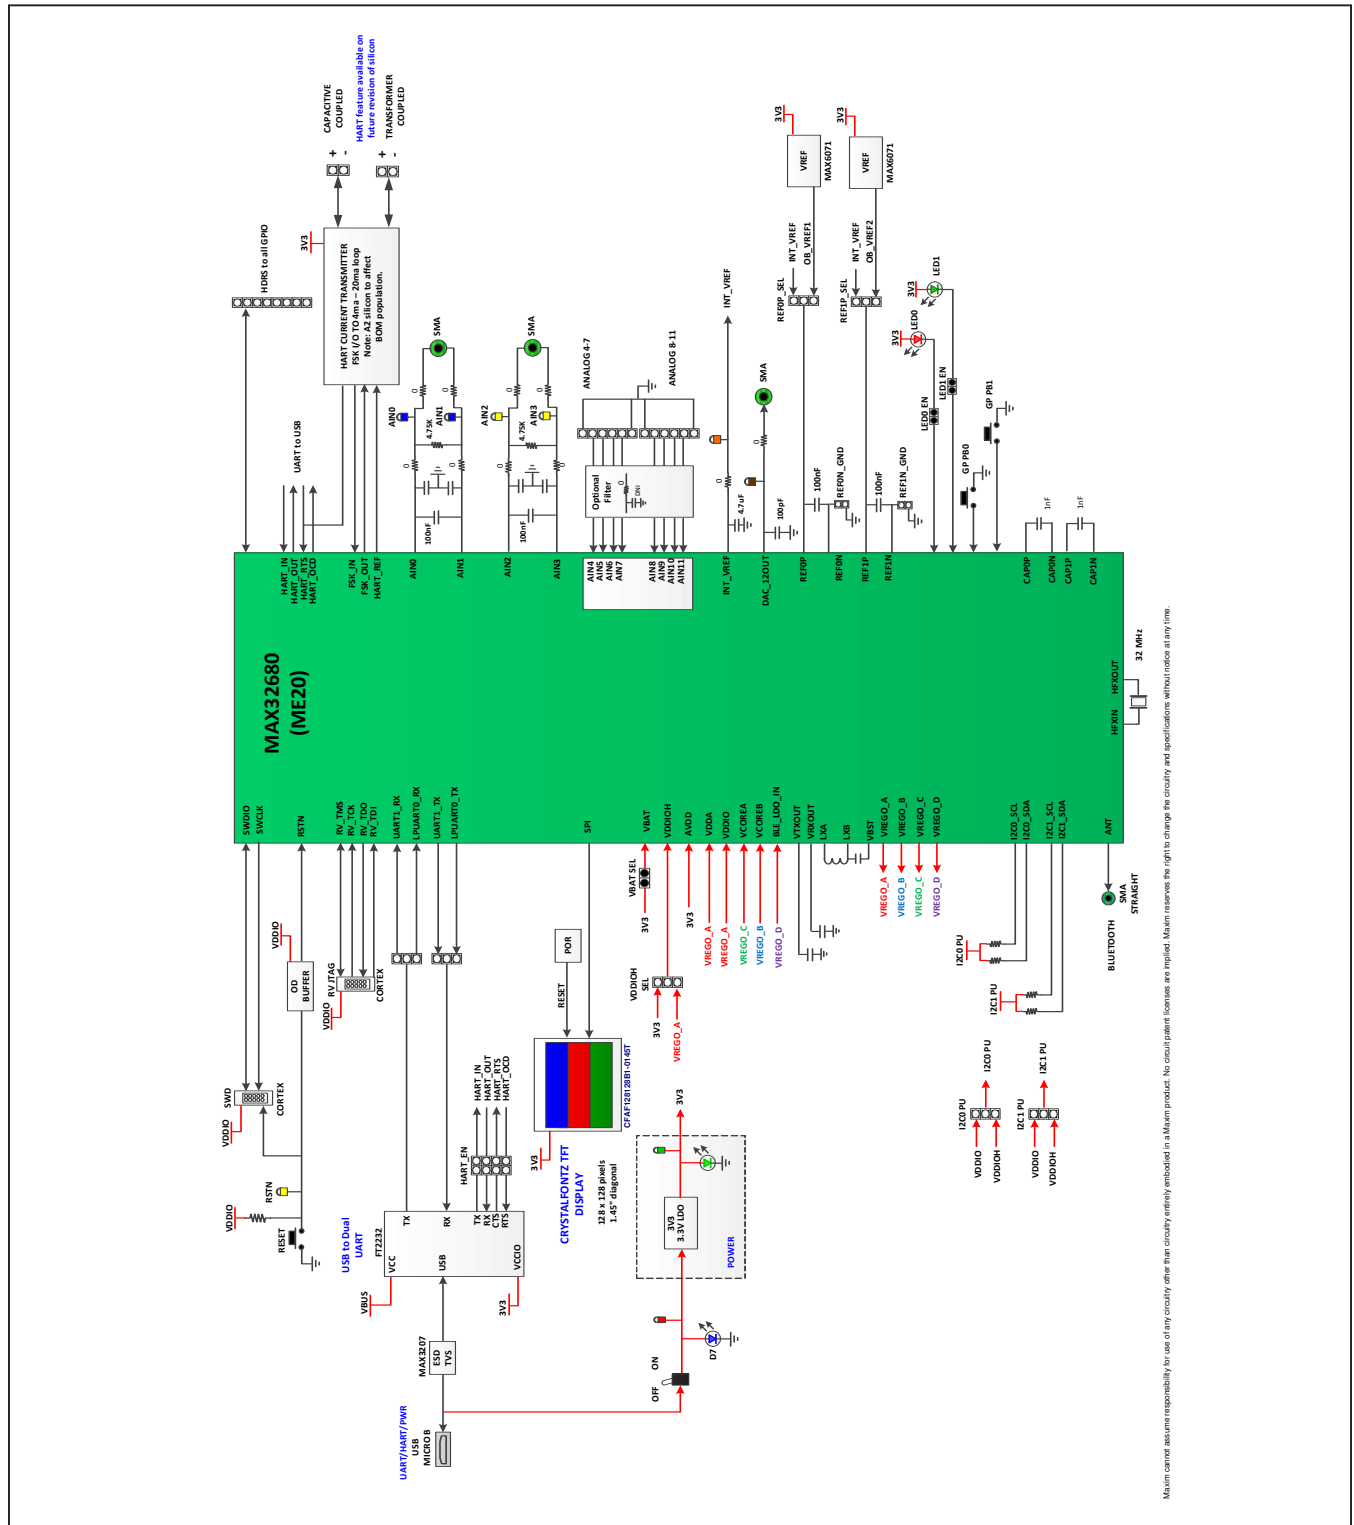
MAX32680
(ME20)

CAPACITIVE COUPLED
HART feature available on future revision of silicon
TRANSFORMER COUPLED
+ -
+ -
3V3
HART CURRENT TRANSMITTER
FSK I/O TO 4ma – 20ma loop
Note: A2 silicon to affect BOM population.
HDRS to all GPIO
UART to USB
HART_IN
HART_OUT
HART_RTS
HART_OCD
FSK_IN
FSK_OUT
HART_REF
SMA
SMA
AIN0
AIN1
AIN2
AIN3
4.75K
4.75K
100nF
100nF
AIN0
AIN1
AIN2
AIN3
ANALOG 4-7
ANALOG 8-11
Optional Filter
DNI
AIN4
AIN5
AIN6
AIN7
AIN8
AIN9
AIN10
AIN11
INT_VREF
INT_VREF
SMA
4.7uF
100pF
DAC_12OUT
3V3
VREF
MAX6071
3V3
VREF
MAX6071
INT_VREF
OB_VREF1
INT_VREF
OB_VREF2
REF0P_SEL
REF1P_SEL
100nF
REF0N_GND
100nF
REF1N_GND
REF0P
REF0N
REF1P
REF1N
3V3
LED1
3V3
LED0
LED1 EN
LED0 EN
GP PB1
GP PB0
1nF
1nF
CAP0P
CAP0N
CAP1P
CAP1N
32 MHz
HFXOUT
HFXIN
SWDIO
SWCLK
RSTN
RV_TMS
RV_TCK
RV_TDO
RV_TDI
UART1_RX
LPUART0_RX
UART1_TX
LPUART0_TX
SPI
VBAT
VDDIOH
AVDD
VDDA
VDDIO
VCOREA
VCOREB
BLE_LDO_IN
VTXOUT
VRXOUT
LXA
LXB
VBST
VREGO_A
VREGO_B
VREGO_C
VREGO_D
I2C0_SCL
I2C0_SDA
I2C1_SCL
I2C1_SDA
ANT
VBAT SEL
3V3
3V3
VREGO_A
VREGO_A
VREGO_C
VREGO_B
VREGO_D
VREGO_A
VREGO_B
VREGO_C
VREGO_D
SMA STRAIGHT
BLUETOOTH
I2C0 PU
I2C1 PU
I2C0 PU
I2C1 PU
I2C0 PU
I2C1 PU
VDDIO
VDDIOH
VDDIO
VDDIOH
VDDIO
OD BUFFER
RV JTAG
VDDIO
CORTEX
SWD
VDDIO
CORTEX
RSTN
VDDIO
RESET
POR
RESET
VDDIOH SEL
3V3
VREGO_A
CFAF128128B1-0145T
CRYSTALFONTZ TFT DISPLAY
128 x 128 pixels
1.45" diagonal
3V3
HART_IN
HART_OUT
HART_RTS
HART_OCD
HART_EN
TX
RX
TX
RX
CTS
RTS
USB to Dual UART
FT2232
VCC
USB
VCCIO
VBUS
3V3
3V3
3V3
3.3V LDO
POWER
3V3
D7
ON
OFF
MAX3207
ESD TVS
UART/HART/PWR
USB MICRO B

Maxim cannot assume responsibility for use of any circuitry other than circuitry entirely embodied in a Maxim product. No circuit patent licenses are implied. Maxim reserves the right to change the circuitry and specifications without notice at any time.